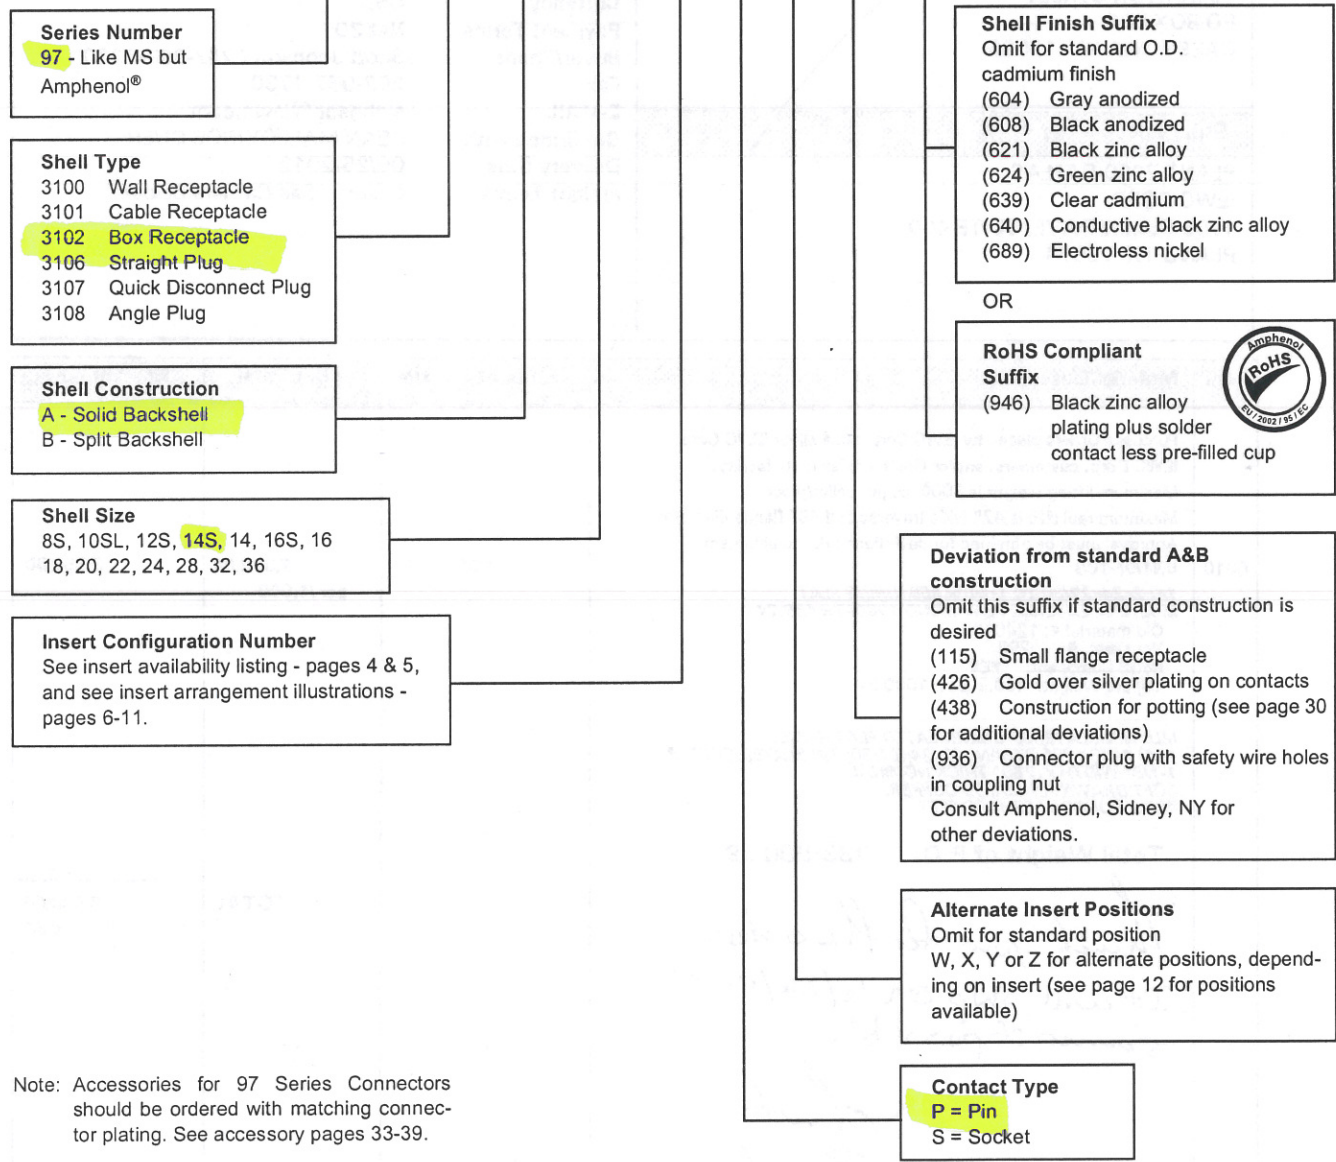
Series Number
97 - Like MS but Amphenol®

Shell Type
3100 Wall Receptacle
3101 Cable Receptacle
3102 Box Receptacle
3106 Straight Plug
3107 Quick Disconnect Plug
3108 Angle Plug

Shell Construction
A - Solid Backshell
B - Split Backshell

Shell Size
8S, 10SL, 12S, 14S, 14, 16S, 16
18, 20, 22, 24, 28, 32, 36

Insert Configuration Number
See insert availability listing - pages 4 & 5, and see insert arrangement illustrations - pages 6-11.

Note: Accessories for 97 Series Connectors should be ordered with matching connector plating. See accessory pages 33-39.

Shell Finish Suffix
Omit for standard O.D. cadmium finish
(604) Gray anodized
(608) Black anodized
(621) Black zinc alloy
(624) Green zinc alloy
(639) Clear cadmium
(640) Conductive black zinc alloy
(689) Electroless nickel

OR

RoHS Compliant Suffix
(946) Black zinc alloy plating plus solder contact less pre-filled cup

Amphenol RoHS EU / 2002 / 95 / EC

Deviation from standard A&B construction
Omit this suffix if standard construction is desired
(115) Small flange receptacle
(426) Gold over silver plating on contacts
(438) Construction for potting (see page 30 for additional deviations)
(936) Connector plug with safety wire holes in coupling nut
Consult Amphenol, Sidney, NY for other deviations.

Alternate Insert Positions
Omit for standard position
W, X, Y or Z for alternate positions, depending on insert (see page 12 for positions available)

Contact Type
P = Pin
S = Socket